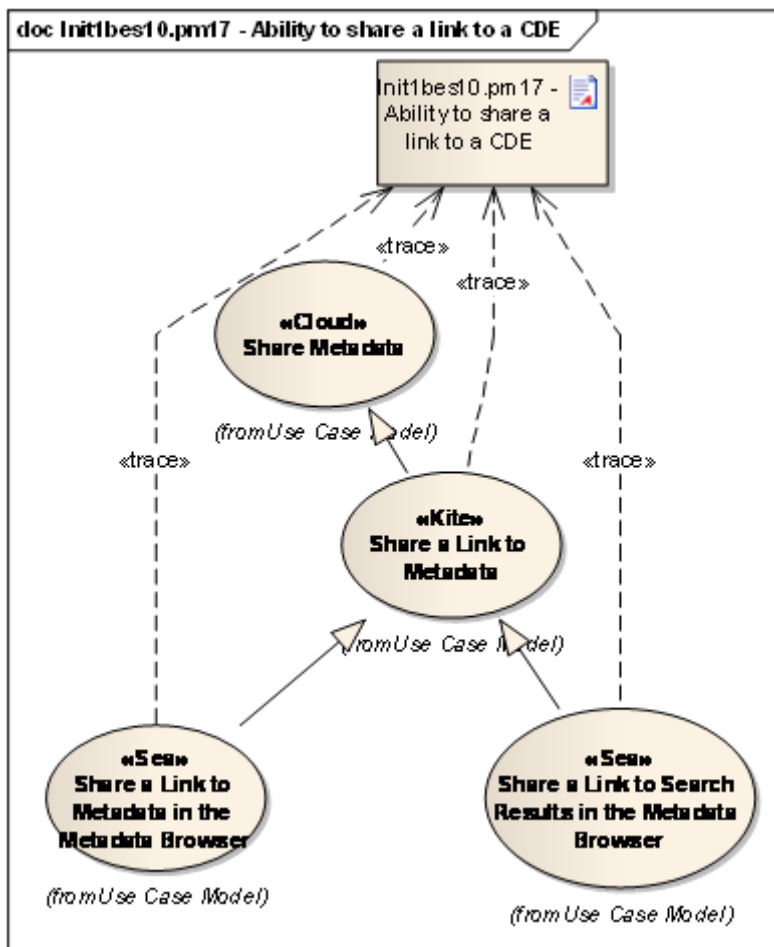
doc Init1bes10.pm17 - Ability to share a link to a CDE

Init1bes10.pm17 - Ability to share a link to a CDE

«trace»

«trace»

«Cloud»
Share Metadata

(from Use Case Model)

«trace»

«trace»

«Kite»
Share a Link to Metadata

(from Use Case Model)

«Sea»
Share a Link to Metadata in the Metadata Browser

(from Use Case Model)

«Sea»
Share a Link to Search Results in the Metadata Browser

(from Use Case Model)